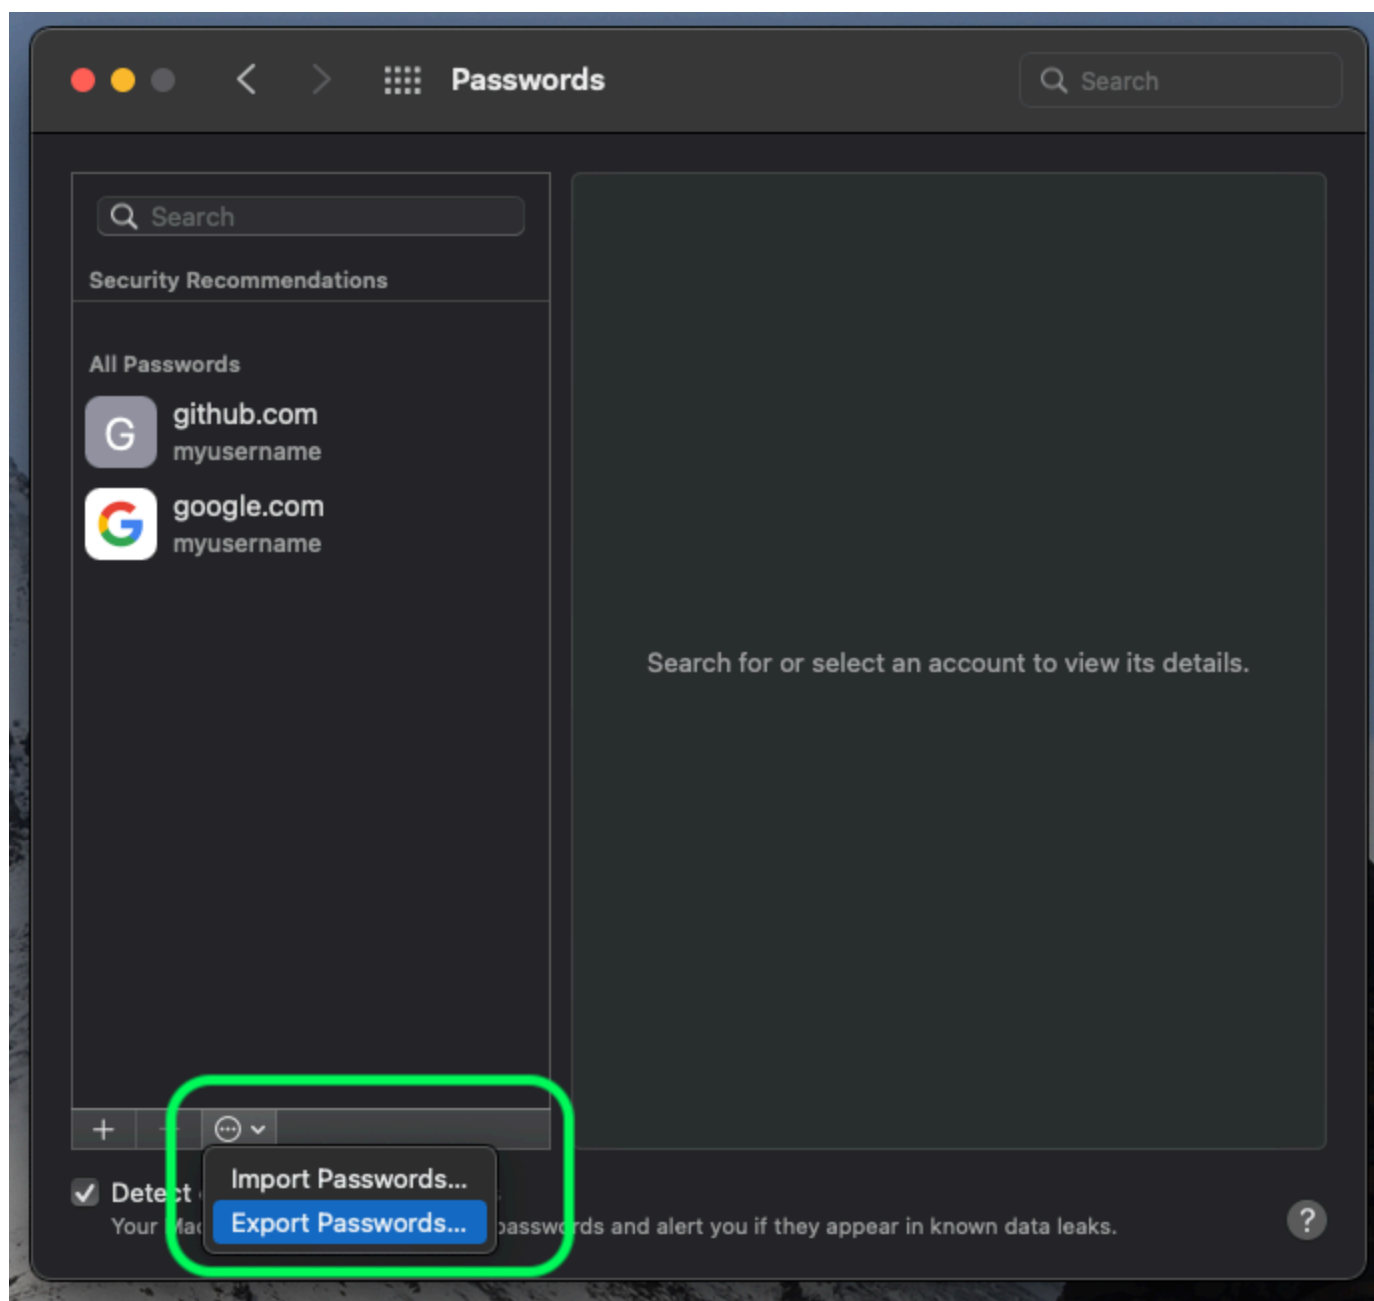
Passwords

Search

Search

Security Recommendations

All Passwords

G github.com
myusername

google.com
myusername

Search for or select an account to view its details.

+ −

Import Passwords...
Export Passwords...

Detect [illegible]
Your Mac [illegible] passwords and alert you if they appear in known data leaks.

?